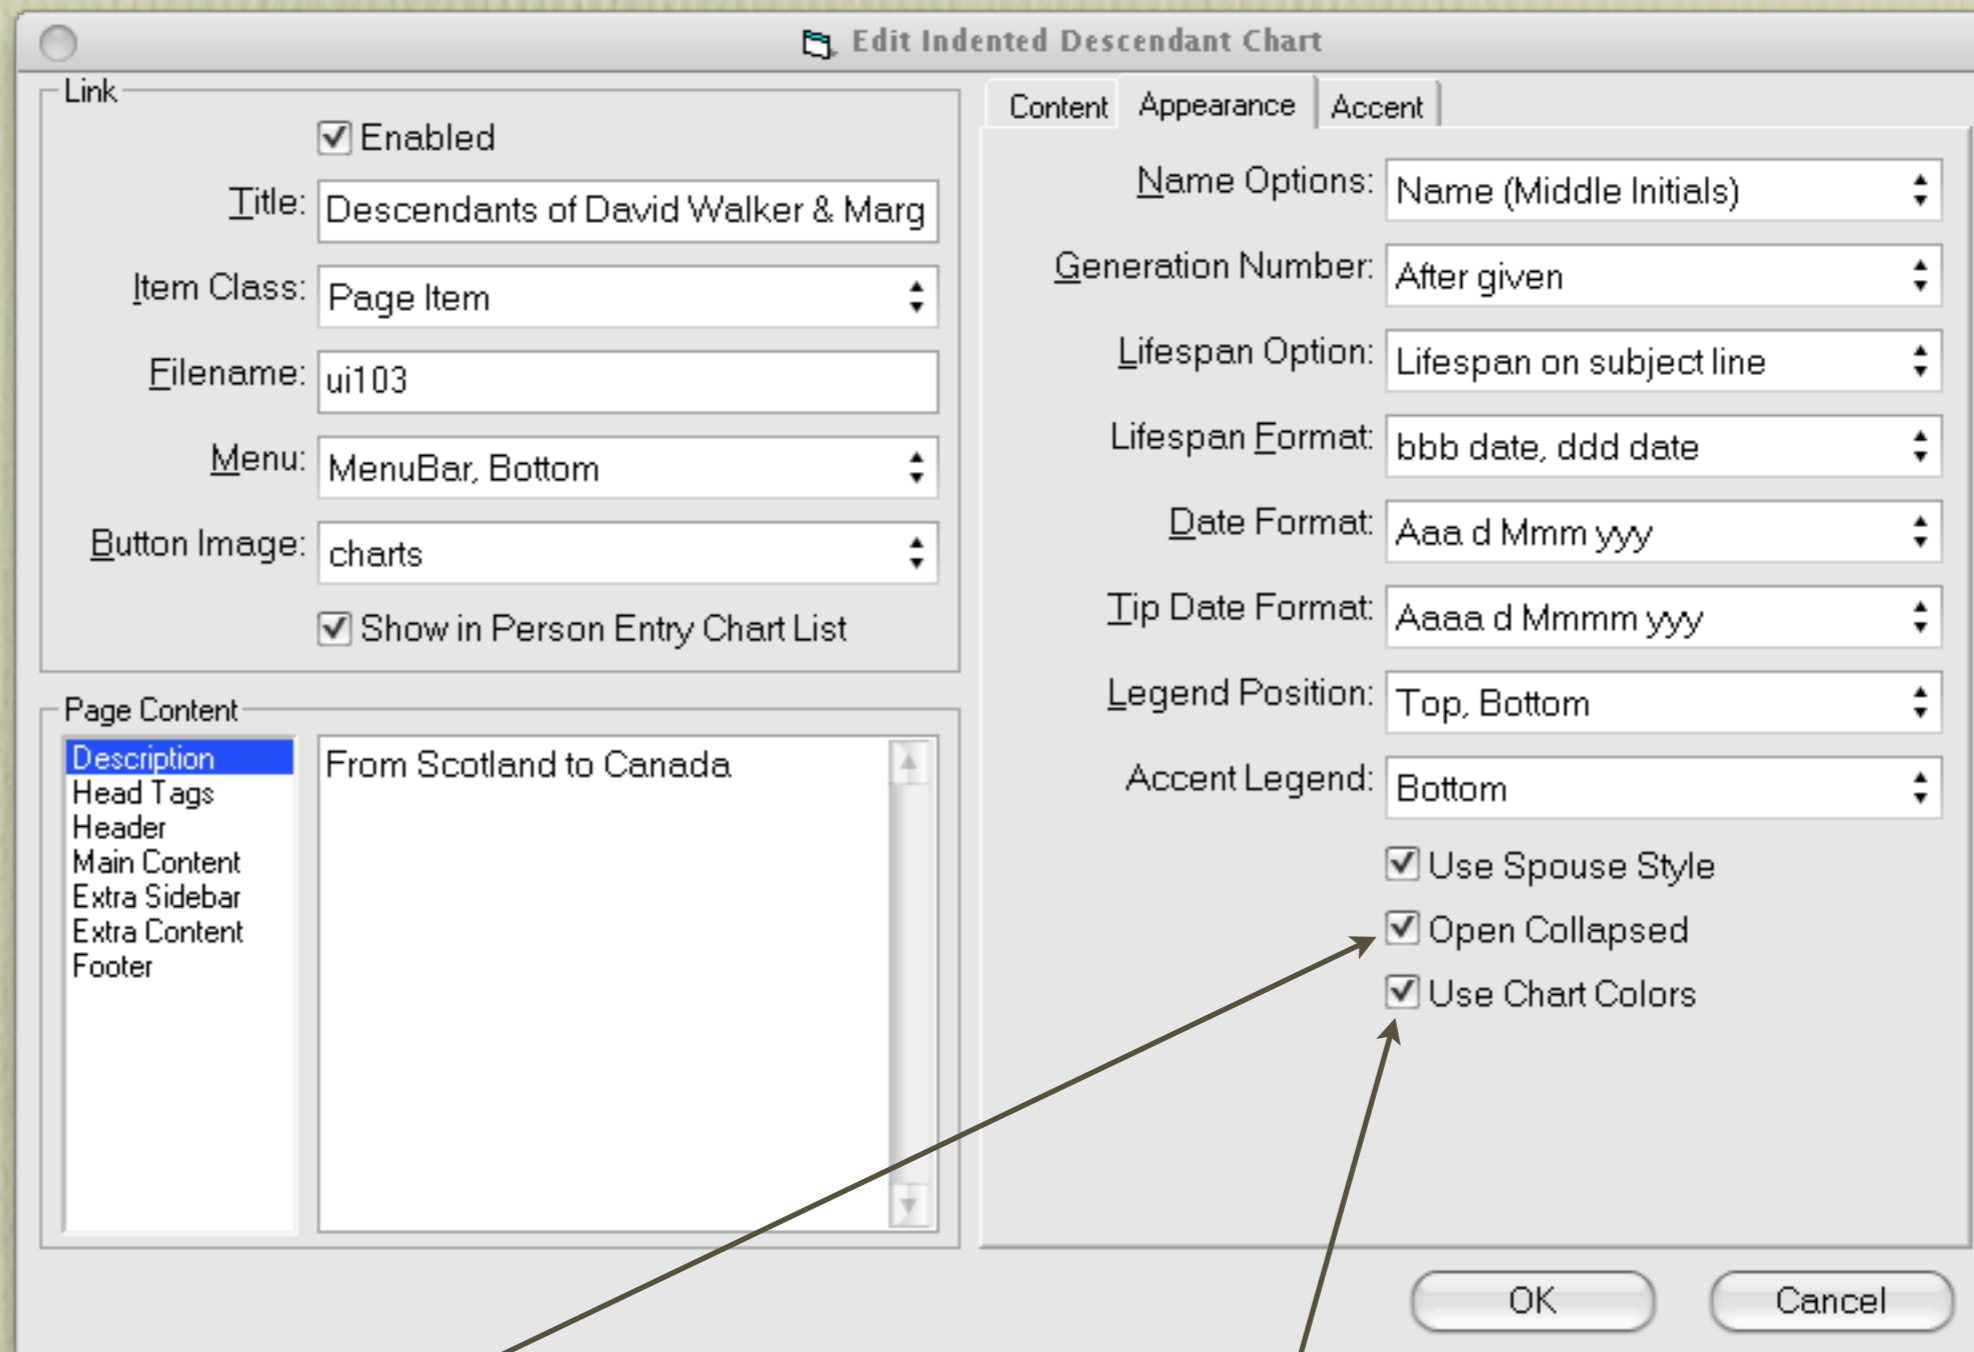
Edit Indented Descendant Chart

Link

Enabled

Title: Descendants of David Walker & Marg

Item Class: Page Item

Filename: ui103

Menu: MenuBar, Bottom

Button Image: charts

Show in Person Entry Chart List

Page Content

Description
Head Tags
Header
Main Content
Extra Sidebar
Extra Content
Footer

From Scotland to Canada

Content | Appearance | Accent

Name Options: Name (Middle Initials)

Generation Number: After given

Lifespan Option: Lifespan on subject line

Lifespan Format: bbb date, ddd date

Date Format: Aaa d Mmm yyy

Tip Date Format: Aaaa d Mmmm yyy

Legend Position: Top, Bottom

Accent Legend: Bottom

Use Spouse Style

Open Collapsed

Use Chart Colors

OK

Cancel